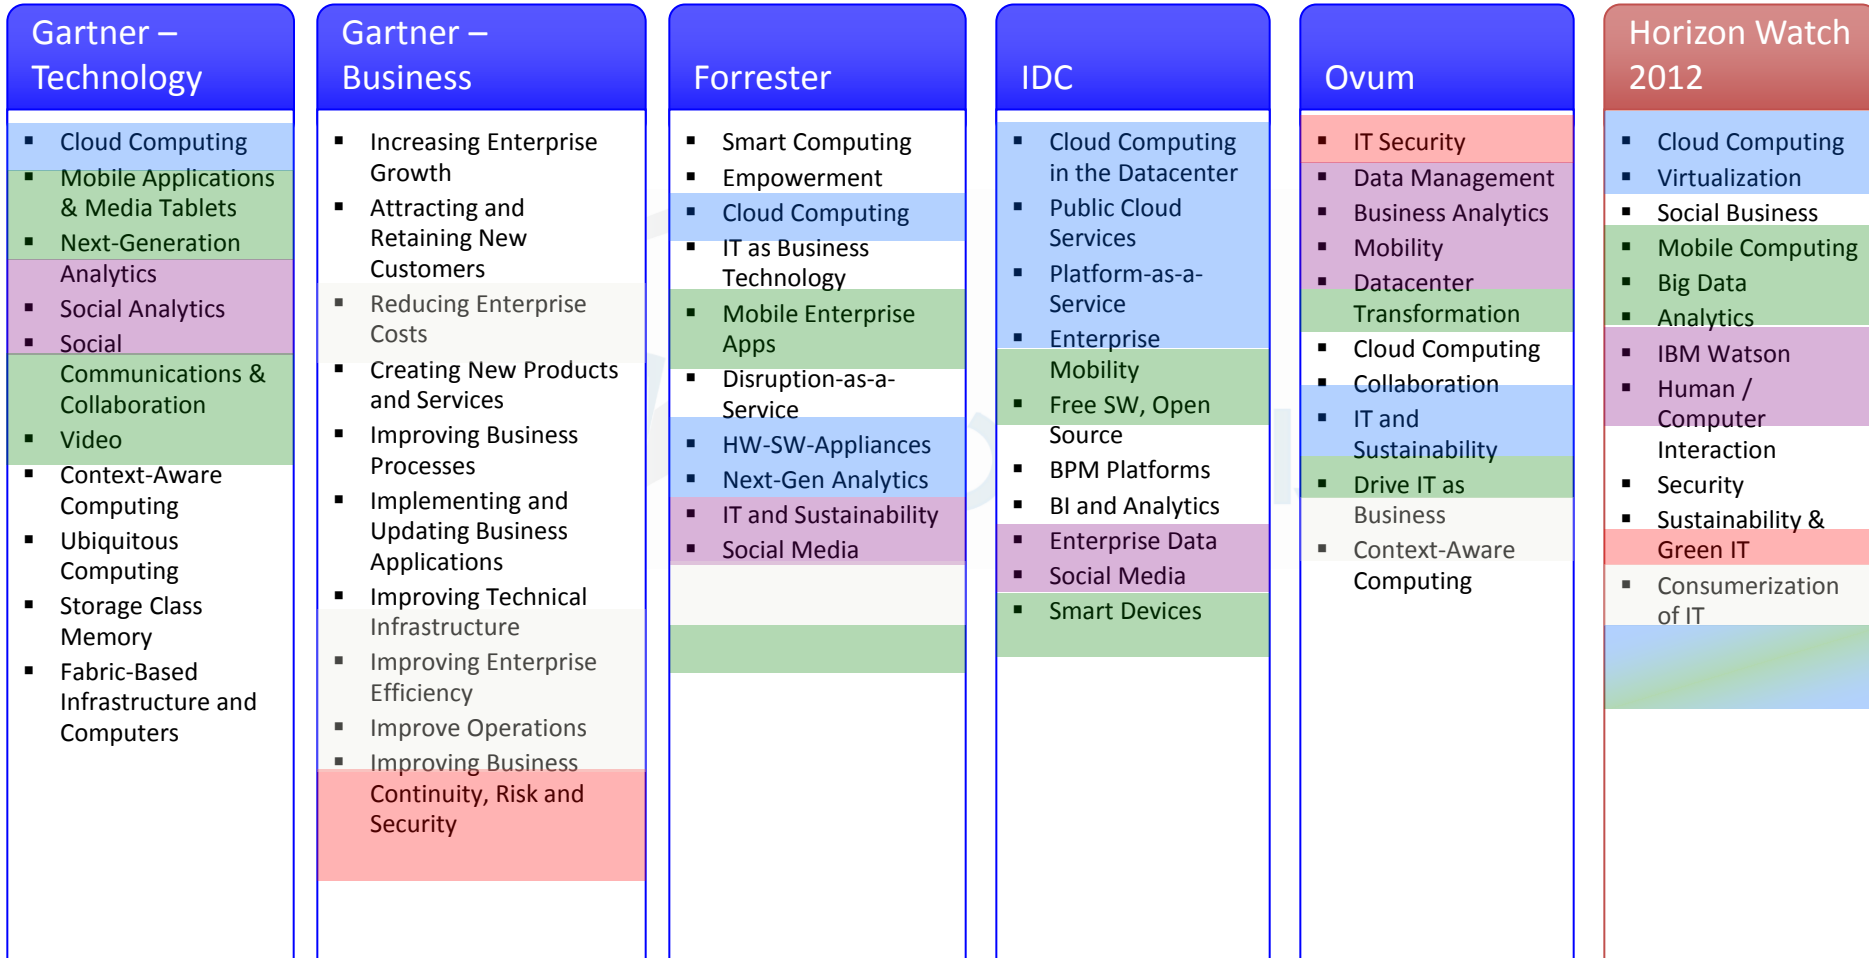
Gartner – Technology

- Cloud Computing
- Mobile Applications & Media Tablets
- Next-Generation Analytics
- Social Analytics
- Social Communications & Collaboration
- Video
- Context-Aware Computing
- Ubiquitous Computing
- Storage Class Memory
- Fabric-Based Infrastructure and Computers

Gartner – Business

- Increasing Enterprise Growth
- Attracting and Retaining New Customers
- Reducing Enterprise Costs
- Creating New Products and Services
- Improving Business Processes
- Implementing and Updating Business Applications
- Improving Technical Infrastructure
- Improving Enterprise Efficiency
- Improve Operations
- Improving Business Continuity, Risk and Security

Forrester

- Smart Computing
- Empowerment
- Cloud Computing
- IT as Business Technology
- Mobile Enterprise Apps
- Disruption-as-a-Service
- HW-SW-Appliances
- Next-Gen Analytics
- IT and Sustainability
- Social Media

IDC

- Cloud Computing in the Datacenter
- Public Cloud Services
- Platform-as-a-Service
- Enterprise Mobility
- Free SW, Open Source
- BPM Platforms
- BI and Analytics
- Enterprise Data
- Social Media
- Smart Devices

Ovum

- IT Security
- Data Management
- Business Analytics
- Mobility
- Datacenter Transformation
- Cloud Computing
- Collaboration
- IT and Sustainability
- Drive IT as Business
- Context-Aware Computing

Horizon Watch 2012

- Cloud Computing
- Virtualization
- Social Business
- Mobile Computing
- Big Data
- Analytics
- IBM Watson
- Human / Computer Interaction
- Security
- Sustainability & Green IT
- Consumerization of IT